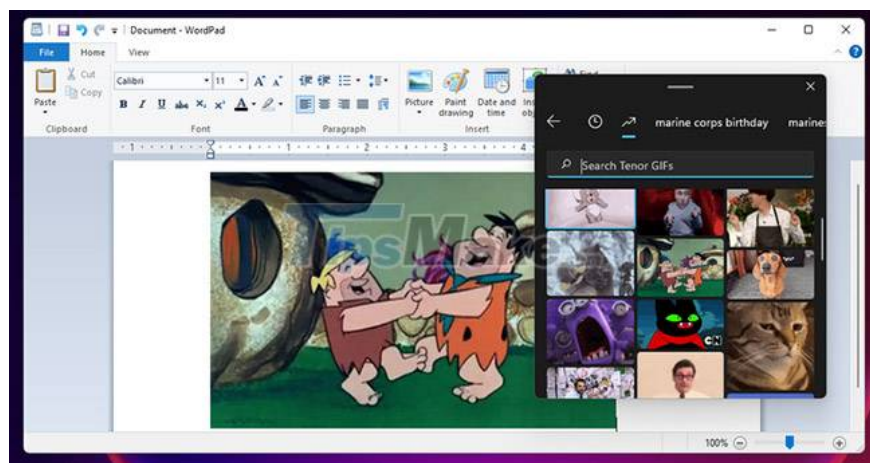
Document - WordPad

File Home View

Cut
Copy
Paste
Clipboard

Calibri 11
B I U abc $x_2$ $x^2$ A
Font

Paragraph

Picture Paint drawing Date and time Ins ob
Insert

Find

marine corps birthday marine

Search Tenor GIFs

TipsMake

CN

100%